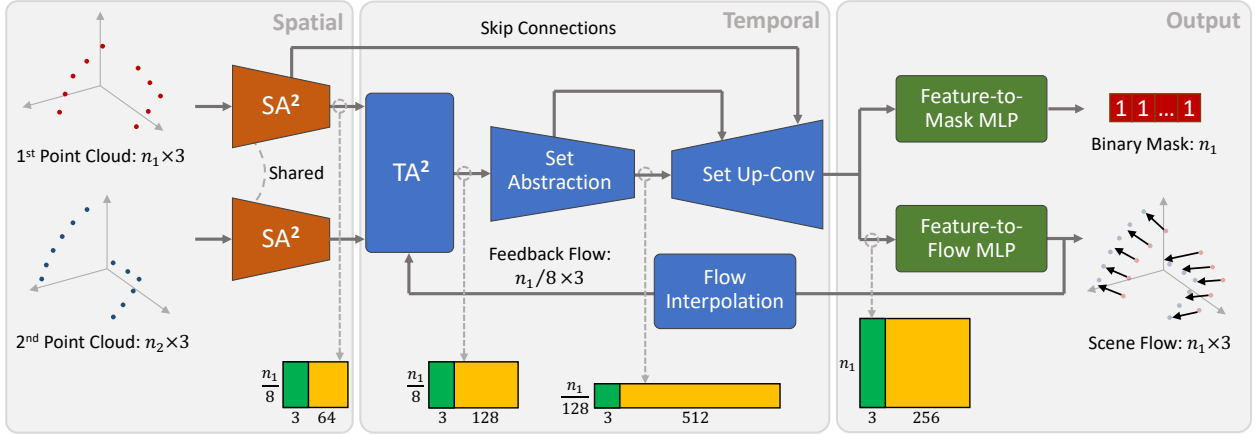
Spatial

Temporal

Output

Skip Connections

1st Point Cloud: $n_1 \times 3$

$SA^2$

Shared

$SA^2$

2nd Point Cloud: $n_2 \times 3$

$TA^2$

Set Abstraction

Set Up-Conv

Feedback Flow: $n_1/8 \times 3$

Flow Interpolation

Feature-to-Mask MLP

Feature-to-Flow MLP

1 1 ... 1

Binary Mask: $n_1$

Scene Flow: $n_1 \times 3$

$\frac{n_1}{8}$ 3 64

$\frac{n_1}{8}$ 3 128

$\frac{n_1}{128}$ 3 512

$n_1$ 3 256